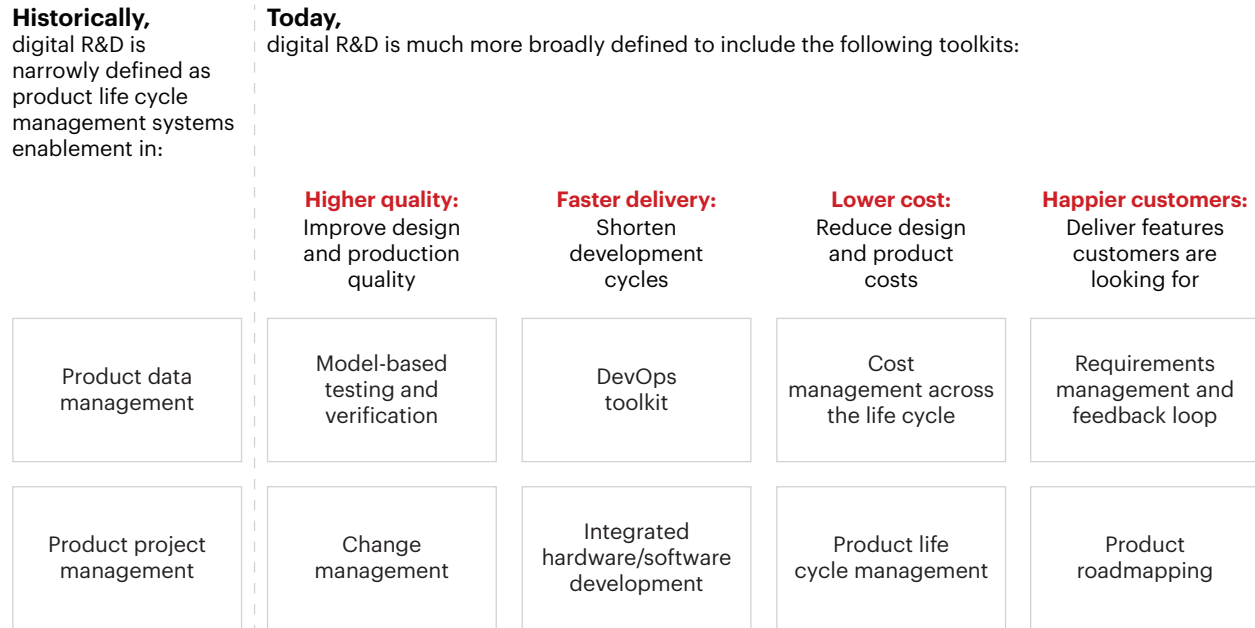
**Historically,**
digital R&D is narrowly defined as product life cycle management systems enablement in:

Product data management

Product project management

**Today,**
digital R&D is much more broadly defined to include the following toolkits:

**Higher quality:**
Improve design and production quality

Model-based testing and verification

Change management

**Faster delivery:**
Shorten development cycles

DevOps toolkit

Integrated hardware/software development

**Lower cost:**
Reduce design and product costs

Cost management across the life cycle

Product life cycle management

**Happier customers:**
Deliver features customers are looking for

Requirements management and feedback loop

Product roadmapping